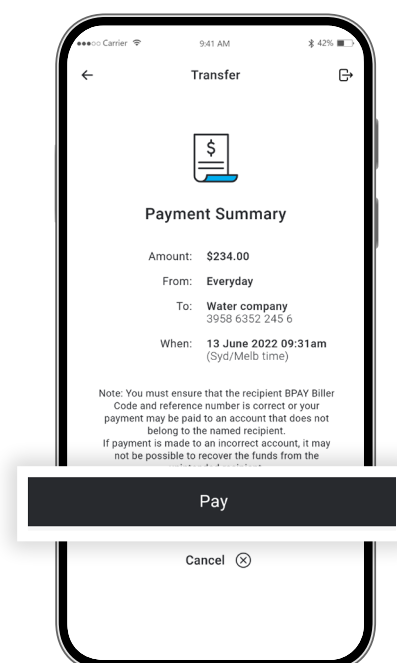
●●●○○ Carrier 9:41 AM 42%

Transfer

$

Payment Summary

Amount: $234.00

From: Everyday

To: Water company
3958 6352 245 6

When: 13 June 2022 09:31am
(Syd/Melb time)

Note: You must ensure that the recipient BPAY Biller Code and reference number is correct or your payment may be paid to an account that does not belong to the named recipient.
If payment is made to an incorrect account, it may not be possible to recover the funds from the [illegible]

Pay

Cancel ⊗